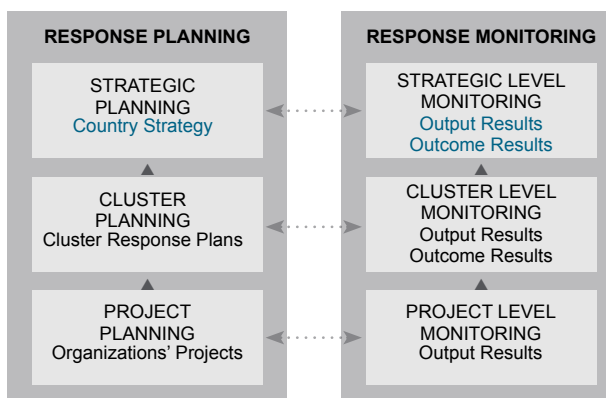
RESPONSE PLANNING

STRATEGIC PLANNING
Country Strategy

CLUSTER PLANNING
Cluster Response Plans

PROJECT PLANNING
Organizations' Projects

RESPONSE MONITORING

STRATEGIC LEVEL MONITORING
Output Results
Outcome Results

CLUSTER LEVEL MONITORING
Output Results
Outcome Results

PROJECT LEVEL MONITORING
Output Results